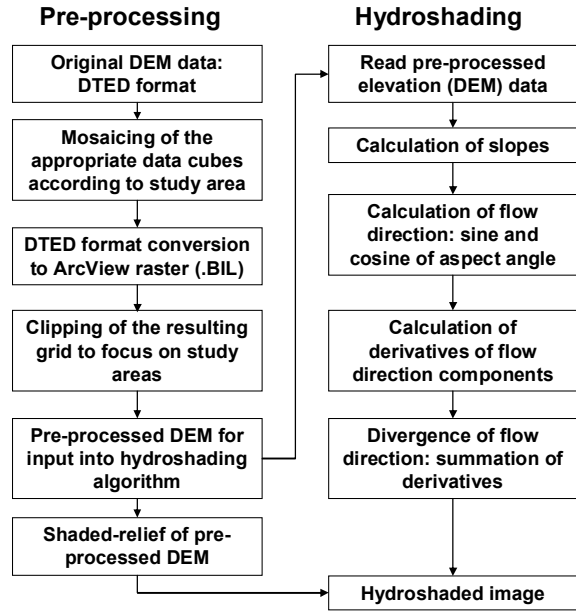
Pre-processing

Original DEM data: DTED format

Mosaicing of the appropriate data cubes according to study area

DTED format conversion to ArcView raster (.BIL)

Clipping of the resulting grid to focus on study areas

Pre-processed DEM for input into hydroshading algorithm

Shaded-relief of pre-processed DEM

Hydroshading

Read pre-processed elevation (DEM) data

Calculation of slopes

Calculation of flow direction: sine and cosine of aspect angle

Calculation of derivatives of flow direction components

Divergence of flow direction: summation of derivatives

Hydroshaded image